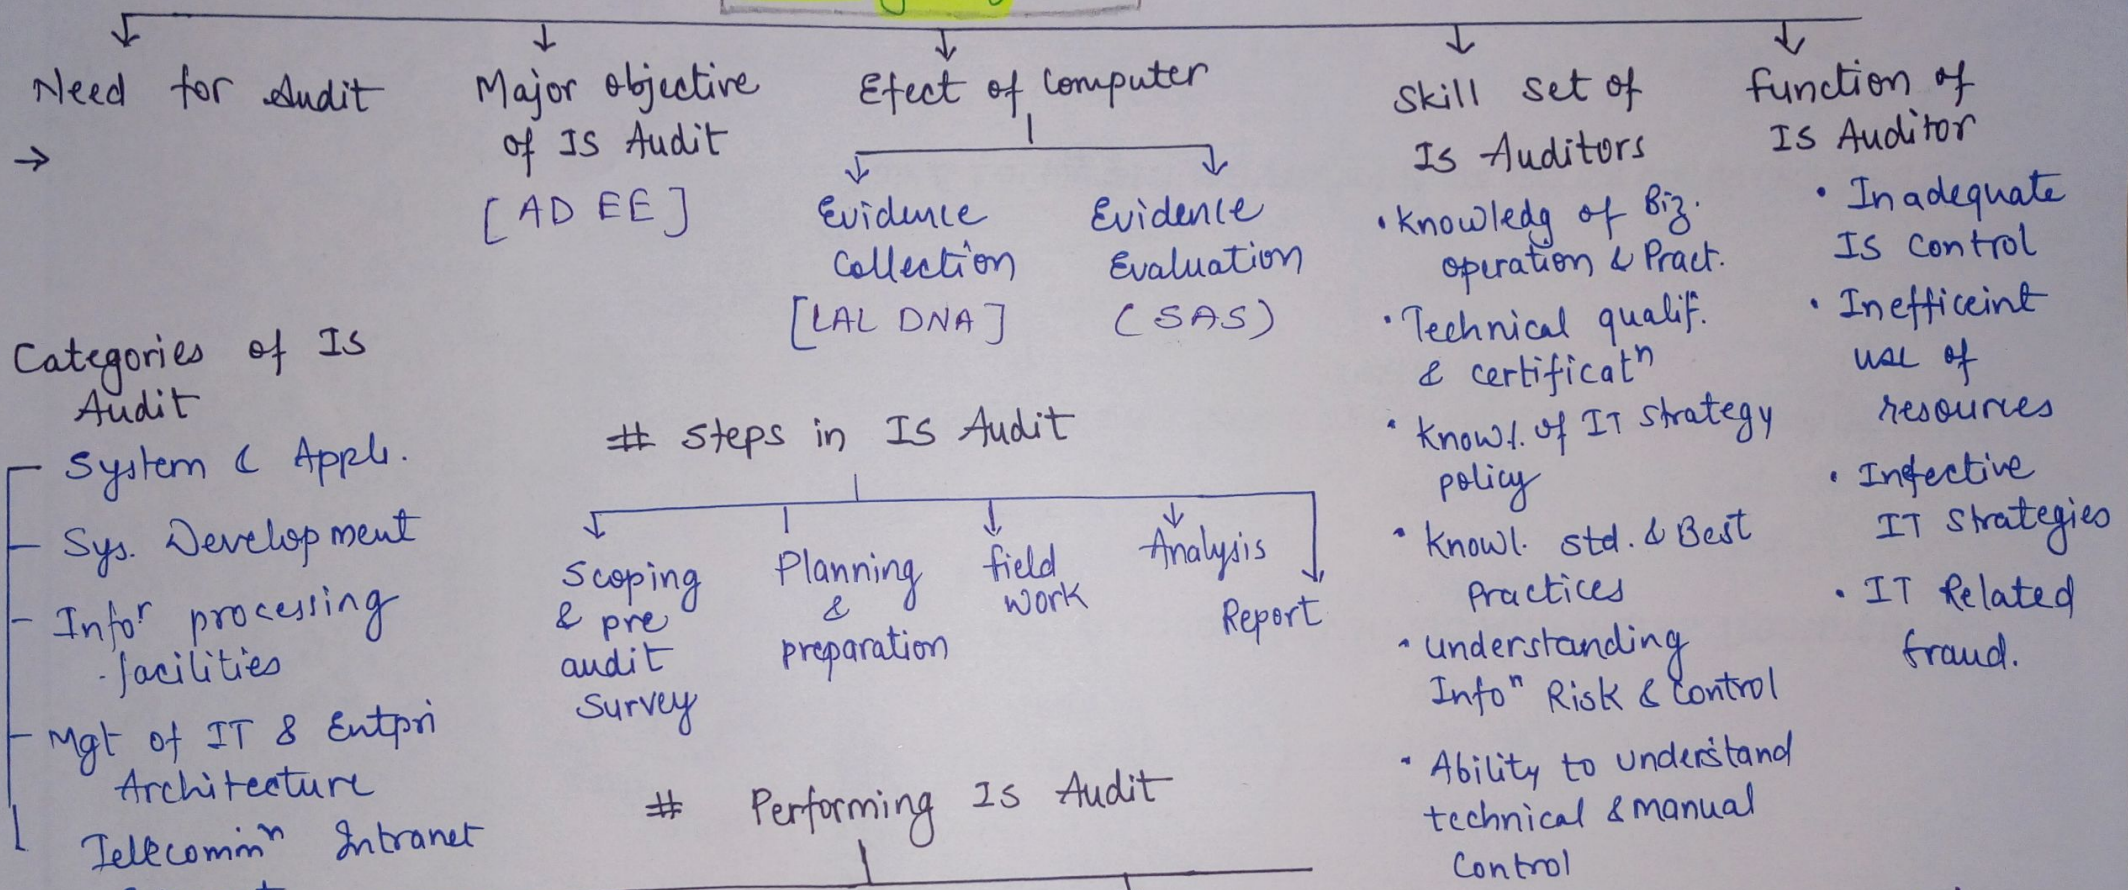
Need for Audit
→

Major objective of IS Audit
[AD EE]

Efect of Computer

Evidence Collection
[LAL DNA]

Evidence Evaluation
(SAS)

Skill set of IS Auditors
• Knowledg of Biz. operation & Pract.
• Technical qualif. & certificatⁿ
• Knowl. of IT Strategy policy
• Knowl. std. & Best Practices
• understanding Infoⁿ Risk & Control
• Ability to understand technical & manual Control

function of IS Auditor
• Inadequate IS control
• Inefficeint use of resources
• Infective IT strategies
• IT Related fraud.

Categories of IS Audit
- System & Appli.
- Sys. Development
- Infoⁿ processing facilities
- Mgt of IT & Entpri Architecture
- Telecommⁿ Intranet

# Steps in IS Audit

Scoping & pre audit Survey
Planning & preparation
field work
Analysis
Report

# Performing IS Audit